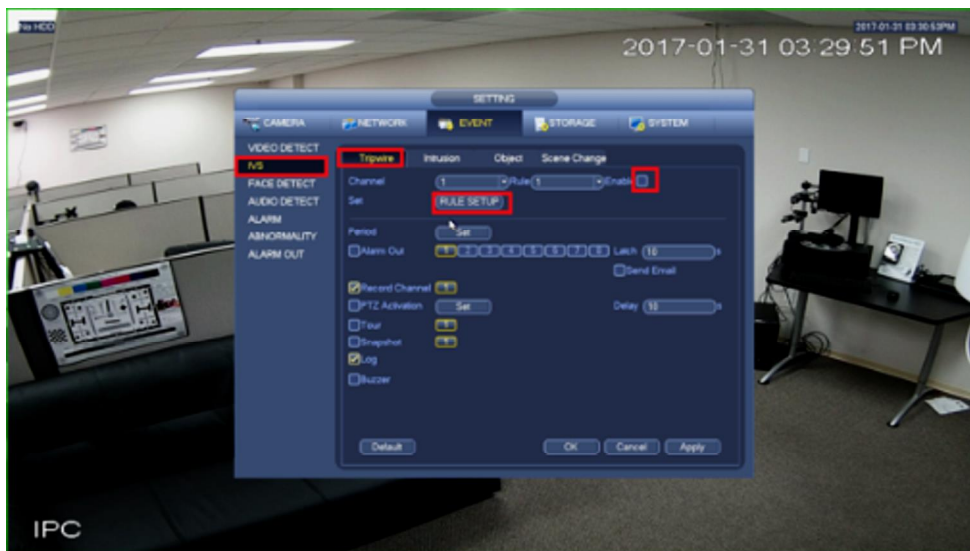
No HDD

2017-01-31 03:30:53PM

2017-01-31 03:29:51 PM

SETTING

CAMERA NETWORK EVENT STORAGE SYSTEM

VIDEO DETECT
IVS
FACE DETECT
AUDIO DETECT
ALARM
ABNORMALITY
ALARM OUT

Tripwire Intrusion Object Scene Change

Channel 1 Rule 1 Enable

Set RULE SETUP

Period Set

Alarm Out 1 2 3 4 5 6 7 8 Latch 10 s

Send Email

Record Channel 1

PTZ Activation Set Delay 10 s

Tour 1

Snapshot 1

Log

Buzzer

Default OK Cancel Apply

IPC